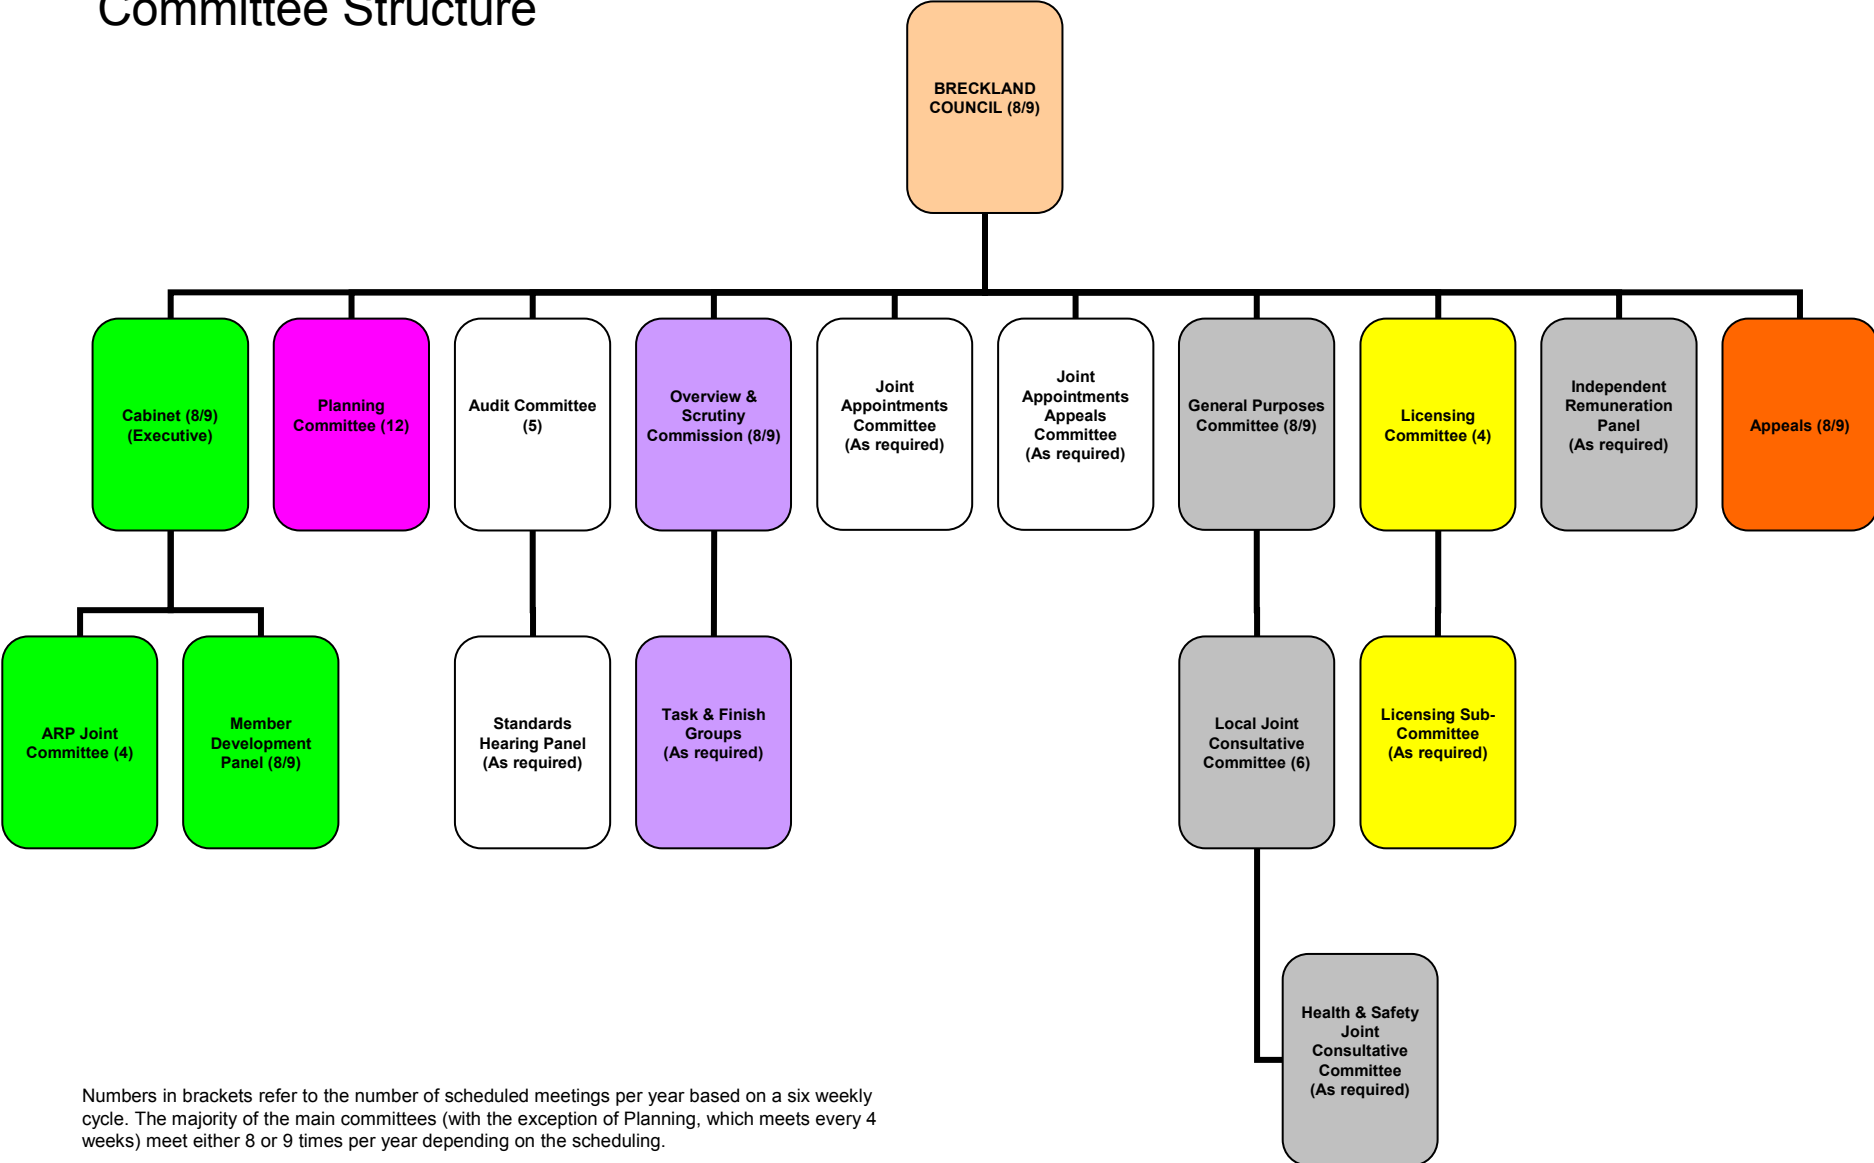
Committee Structure

BRECKLAND COUNCIL (8/9)

Cabinet (8/9) (Executive)

Planning Committee (12)

Audit Committee (5)

Overview & Scrutiny Commission (8/9)

Joint Appointments Committee (As required)

Joint Appointments Appeals Committee (As required)

General Purposes Committee (8/9)

Licensing Committee (4)

Independent Remuneration Panel (As required)

Appeals (8/9)

ARP Joint Committee (4)

Member Development Panel (8/9)

Standards Hearing Panel (As required)

Task & Finish Groups (As required)

Local Joint Consultative Committee (6)

Licensing Sub-Committee (As required)

Health & Safety Joint Consultative Committee (As required)

Numbers in brackets refer to the number of scheduled meetings per year based on a six weekly cycle. The majority of the main committees (with the exception of Planning, which meets every 4 weeks) meet either 8 or 9 times per year depending on the scheduling.